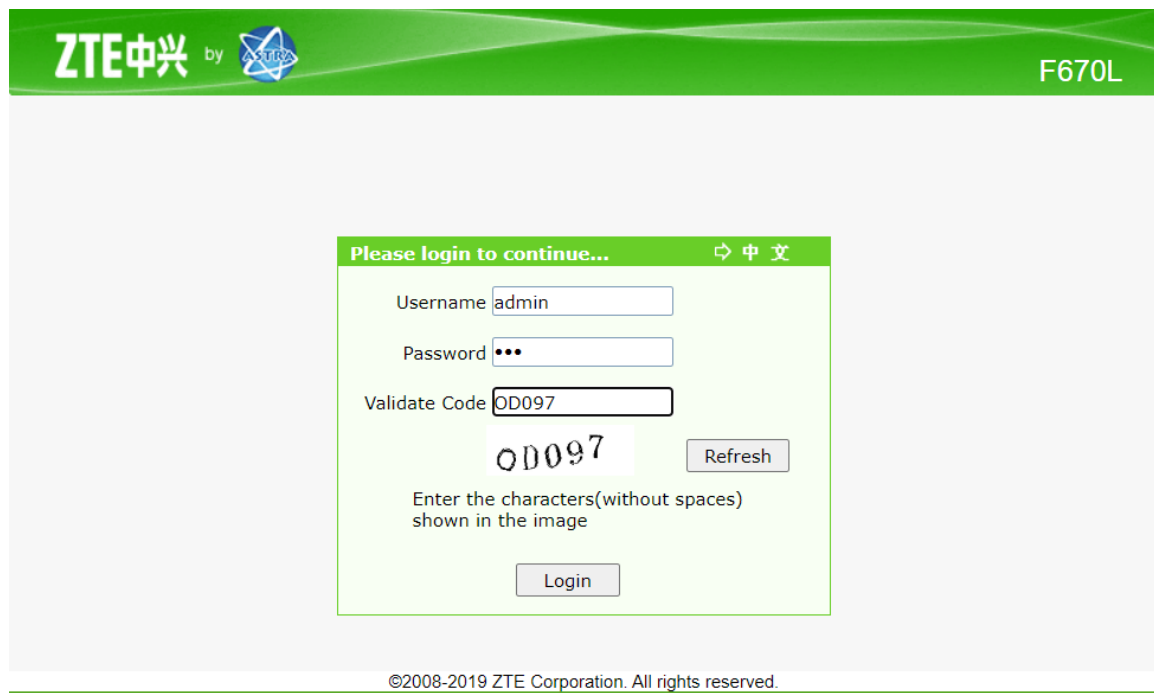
ZTE中兴 by ASTRA

F670L

Please login to continue... ⇨ 中 文

Username admin

Password •••

Validate Code OD097

OD097

Refresh

Enter the characters(without spaces) shown in the image

Login

©2008-2019 ZTE Corporation. All rights reserved.